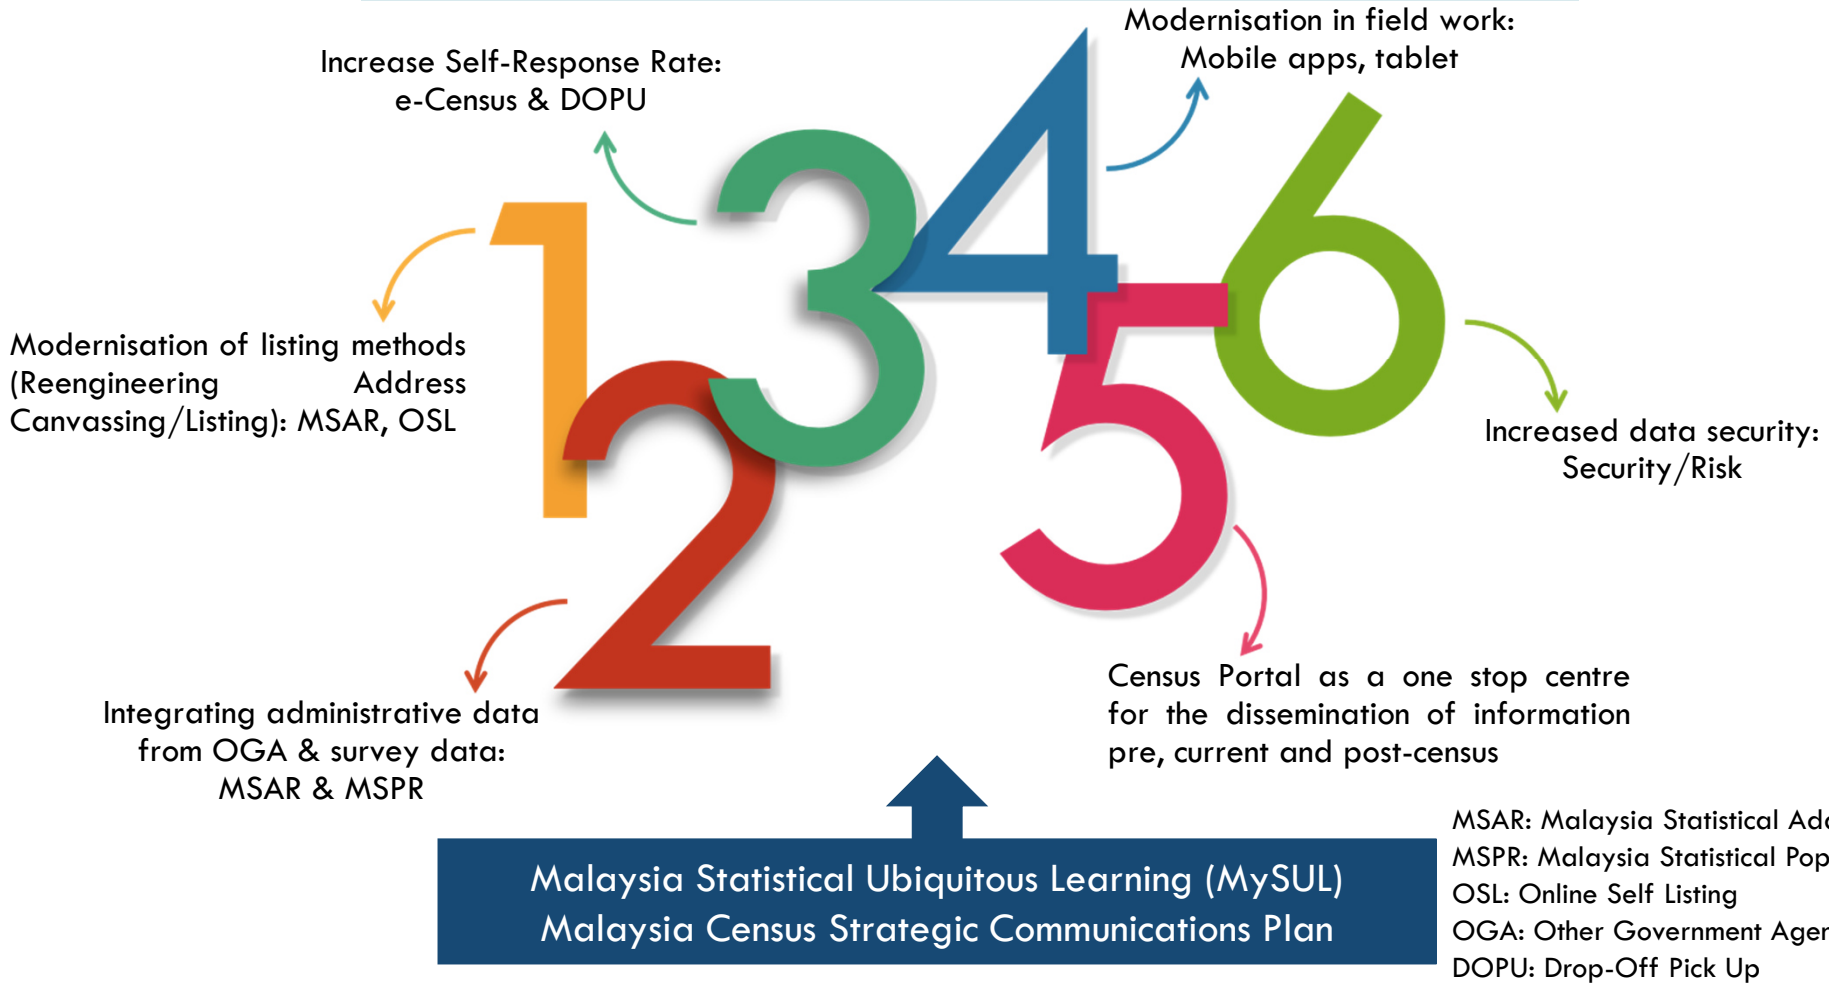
Increase Self-Response Rate: e-Census & DOPU

Modernisation in field work: Mobile apps, tablet

1 2 3 4 5 6

Modernisation of listing methods (Reengineering Address Canvassing/Listing): MSAR, OSL

Increased data security: Security/Risk

Integrating administrative data from OGA & survey data: MSAR & MSPR

Census Portal as a one stop centre for the dissemination of information pre, current and post-census

Malaysia Statistical Ubiquitous Learning (MySUL)
Malaysia Census Strategic Communications Plan

MSAR: Malaysia Statistical Ad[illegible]
MSPR: Malaysia Statistical Pop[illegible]
OSL: Online Self Listing
OGA: Other Government Age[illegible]
DOPU: Drop-Off Pick Up